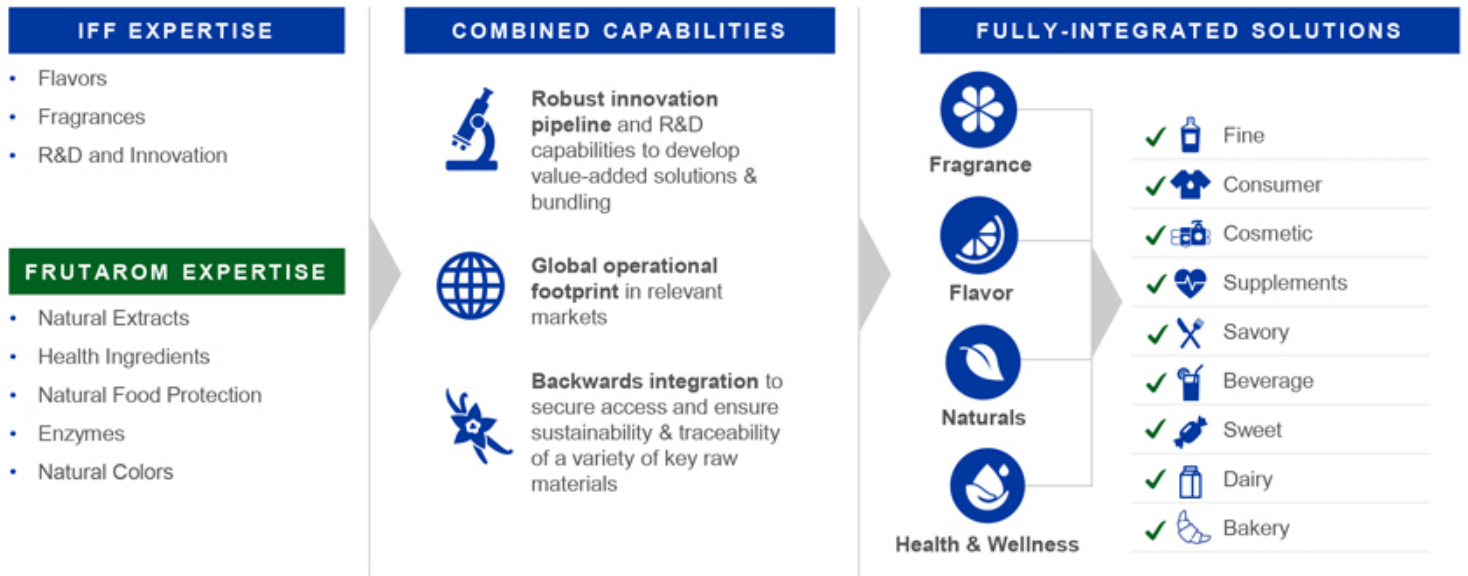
IFF EXPERTISE

- Flavors
- Fragrances
- R&D and Innovation

FRUTAROM EXPERTISE

- Natural Extracts
- Health Ingredients
- Natural Food Protection
- Enzymes
- Natural Colors

COMBINED CAPABILITIES

**Robust innovation pipeline** and R&D capabilities to develop value-added solutions & bundling

**Global operational footprint** in relevant markets

**Backwards integration** to secure access and ensure sustainability & traceability of a variety of key raw materials

FULLY-INTEGRATED SOLUTIONS

Fragrance

Flavor

Naturals

Health & Wellness

✓ Fine
✓ Consumer
✓ Cosmetic
✓ Supplements
✓ Savory
✓ Beverage
✓ Sweet
✓ Dairy
✓ Bakery